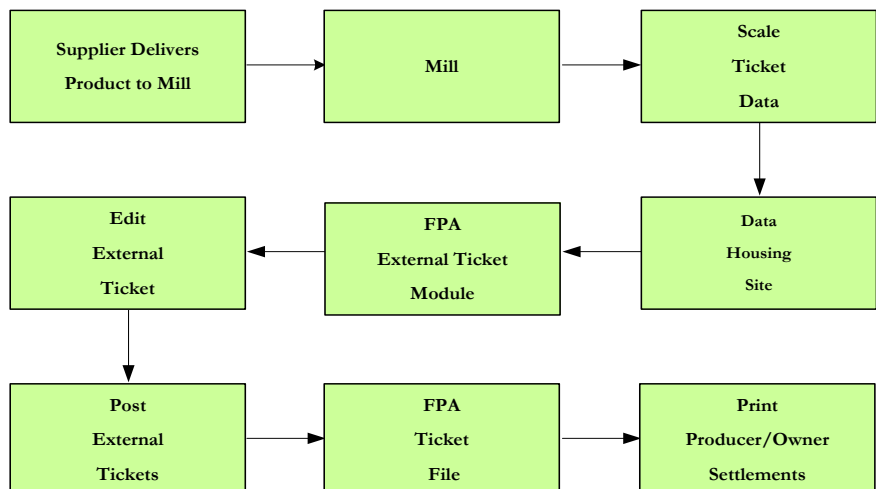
Supplier Delivers Product to Mill

Mill

Scale Ticket Data

Data Housing Site

FPA External Ticket Module

Edit External Ticket

Post External Tickets

FPA Ticket File

Print Producer/Owner Settlements